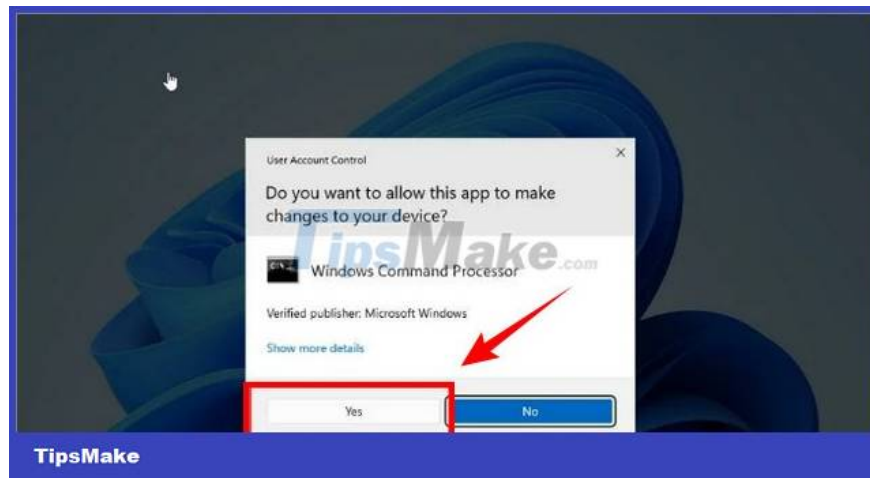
User Account Control

×

Do you want to allow this app to make changes to your device?

TipsMake.com

Windows Command Processor

Verified publisher: Microsoft Windows

Show more details

Yes

No

TipsMake